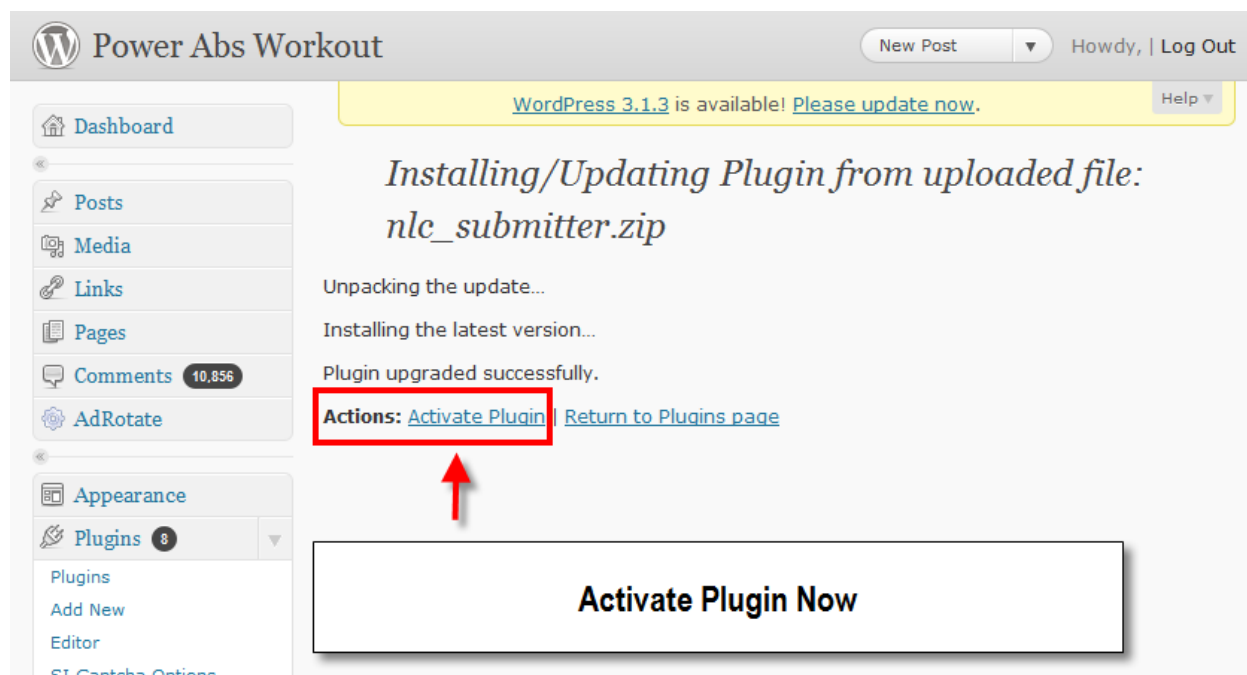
Power Abs Workout

New Post ▼

Howdy, | Log Out

WordPress 3.1.3 is available! Please update now.

Help ▼

Dashboard

«

Posts

Media

Links

Pages

Comments 10,856

AdRotate

«

Appearance

Plugins 8

Plugins

Add New

Editor

SI Captcha Options

Installing/Updating Plugin from uploaded file: nlc_submitter.zip

Unpacking the update…

Installing the latest version…

Plugin upgraded successfully.

Actions: Activate Plugin | Return to Plugins page

Activate Plugin Now